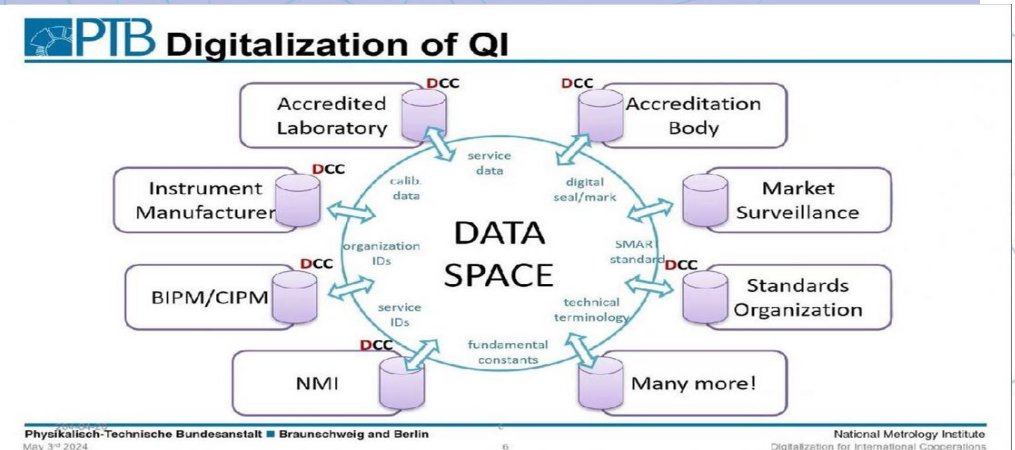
PTB Digitalization of QI

DCC
Accredited Laboratory

DCC
Accreditation Body

DCC
Instrument Manufacturer

Market Surveillance

DCC
BIPM/CIPM

DCC
Standards Organization

DCC
NMI

Many more!

service data

calib. data

digital seal/mark

organization IDs

DATA SPACE

SMART standard

service IDs

technical terminology

fundemental constants

Physikalisch-Technische Bundesanstalt ■ Braunschweig and Berlin
May 3rd 2024
6
National Metrology Institute
Digitalization for International Cooperations